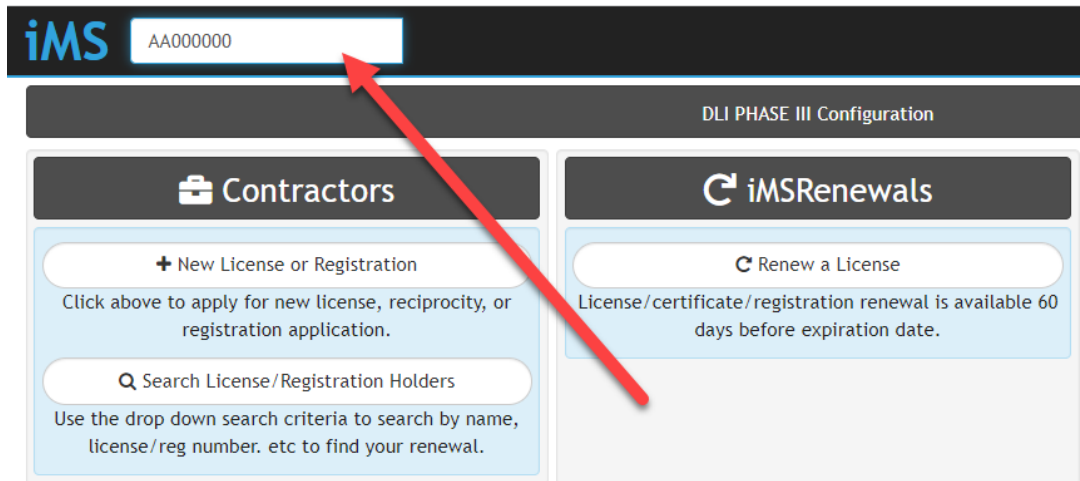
iMS AA000000

DLI PHASE III Configuration

Contractors

+ New License or Registration

Click above to apply for new license, reciprocity, or registration application.

Search License/Registration Holders

Use the drop down search criteria to search by name, license/reg number. etc to find your renewal.

iMSRenewals

Renew a License

License/certificate/registration renewal is available 60 days before expiration date.